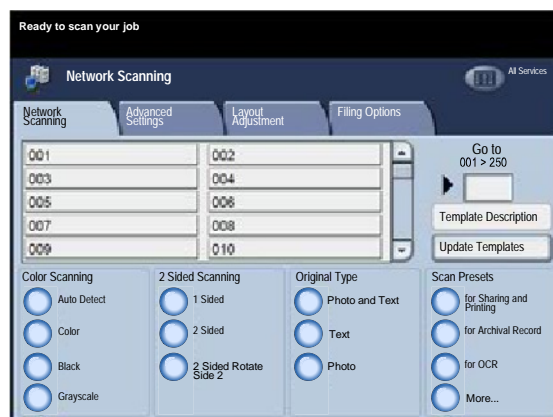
Ready to scan your job

Network Scanning

All Services

Network Scanning

Advanced Settings

Layout Adjustment

Filing Options

001
002
003
004
005
006
007
008
009
010

Go to
001 > 250

Template Description

Update Templates

Color Scanning
Auto Detect
Color
Black
Grayscale

2 Sided Scanning
1 Sided
2 Sided
2 Sided Rotate Side 2

Original Type
Photo and Text
Text
Photo

Scan Presets
for Sharing and Printing
for Archival Record
for OCR
More...